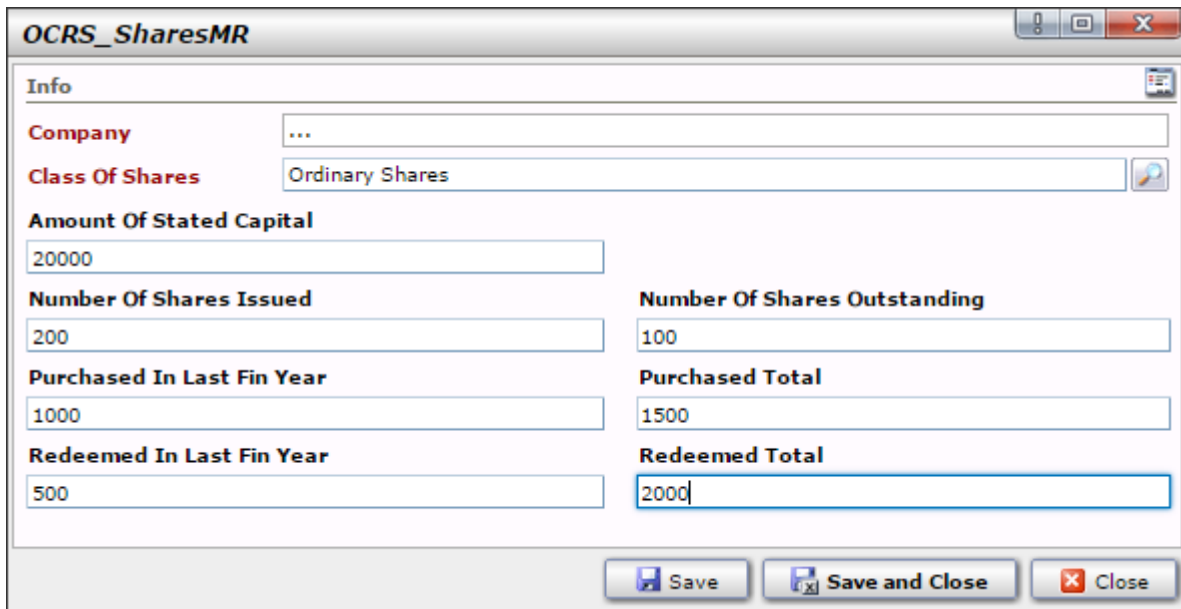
OCRS_SharesMR

Info

Company ...

Class Of Shares Ordinary Shares

Amount Of Stated Capital
20000

Number Of Shares Issued
200

Number Of Shares Outstanding
100

Purchased In Last Fin Year
1000

Purchased Total
1500

Redeemed In Last Fin Year
500

Redeemed Total
2000

Save Save and Close Close